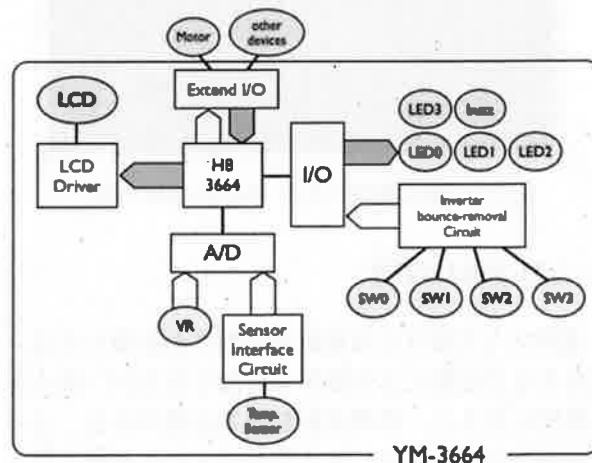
Motor

other devices

Extend I/O

LCD

LED3

buzz

LCD Driver

H8 3664

I/O

LED0

LED1

LED2

Inverter bounce-removal Circuit

A/D

SW0

SW1

SW2

SW3

VR

Sensor Interface Circuit

Temp. Sensor

YM-3664